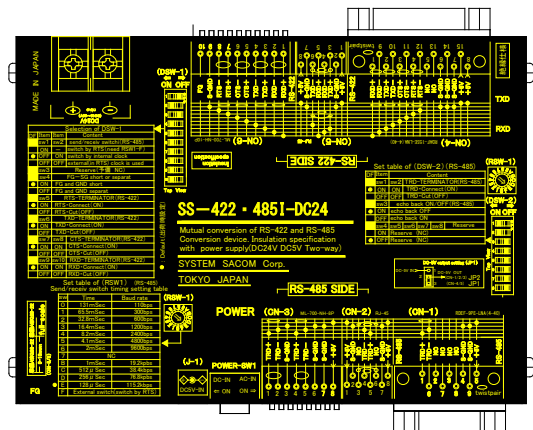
MADE IN JAPAN

(DSW-1)
ON OFF

(DSW-2)
ON OFF

(RSW-1)

(RSW-2)

TXD

RXD

Selection of DSW-1

| SW | Item | State | Content |
|---|---|---|---|
| sw1 | | ON | send/receiv switch(RS-485) |
| | | OFF | switch by RTS(need RSW-1) |
| sw2 | | ON | switch by internal clock |
| | | OFF | external(RTS) clock is used |
| sw3 | | | Reserve(不要 NC) |
| sw4 | | | FG―SG short or separate |
| | | ON | FG and GND short |
| | | OFF | FG and GND separat |
| sw5 | | | RTS-TERMINATOR(RS-422) |
| | | ON | RTS-Connect(ON) |
| | | OFF | RTS-Cut(OFF) |
| sw6 | | ON | TXD-Connect(ON) |
| | | OFF | TXD-Cut(OFF) |
| sw7 | | | CTS-TERMINATOR(RS-422) |
| | | ON | CTS-Connect(ON) |
| | | OFF | CTS-Cut(OFF) |
| sw8 | | | RXD-TERMINATOR(RS-485) |
| | | ON | RXD-Connect(ON) |
| | | OFF | RXD-Cut(OFF) |

RS-422 SIDE

Set table of (DSW-2)(RS-485)

| SW | Item | Content |
|---|---|---|
| sw1 | | TRD-TERMINATOR(RS-485) |
| | ON | TRD-Connect(ON) |
| | OFF | TRD-Cut(OFF) |
| sw2 | | echo back ON/OFF(RS-485) |
| | ON | echo back ON |
| | OFF | echo back OFF |
| sw3 | | TRD-TERMINATOR(RS-485) |
| | ON | TRD-Connect(ON) |
| | OFF | TRD-Cut(OFF) |
| sw4 | sw5 sw6 sw7 sw8 | Reserve |
| | ON | Reserve(NC) |
| | OFF | Reserve(NC) |

SS-422・485I-DC24

Mutual conversion of RS-422 and RS-485 Conversion device. Insulation specification with power supply(DC24V DC5V Two-way)

SYSTEM SACOM Corp.

TOKYO JAPAN

RS-485 SIDE

Set table of (RSW1) (RS-485)
Send/receiv switch timing setting table

| sw | Time | Baud rate |
|---|---|---|
| 0 | 131msec | 110bps |
| 1 | 65.5msec | 300bps |
| 2 | 32.8msec | 600bps |
| 3 | 16.4mSec | 1200bps |
| 4 | 8.2mSec | 2400bps |
| 5 | 4.1mSec | 4800bps |
| 6 | 2mSec | 9600bps |
| 7 | | NC |
| 8 | 1mSec | 19.2kbps |
| 9 | 512 μ Sec | 38.4kbps |
| A | 256 μ Sec | 76.8kbps |
| B | 128 μ Sec | 115.2kbps |
| F | External switch(switch by RTS) | |

POWER

(CN-3)

(CN-2)

(CN-1)

(CN-5)

(CN-4)

(J-1)

POWER-SW1

DC-IN AC-IN

ON ON

DCSV-IN

FG

twistpair